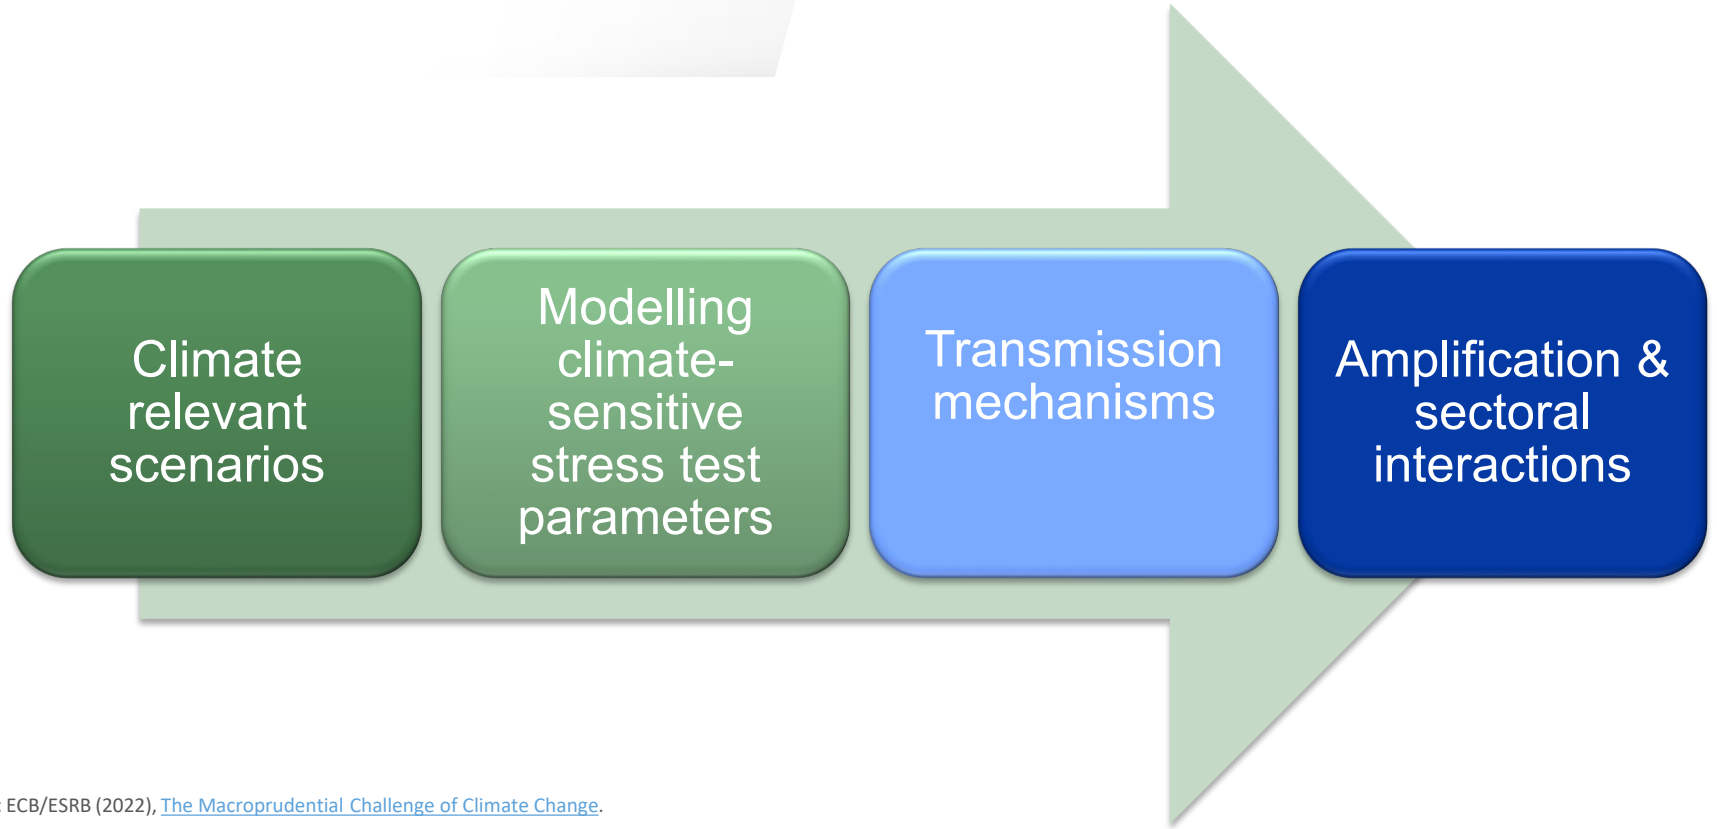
Climate relevant scenarios

Modelling climate-sensitive stress test parameters

Transmission mechanisms

Amplification & sectoral interactions

ECB/ESRB (2022), The Macroprudential Challenge of Climate Change.